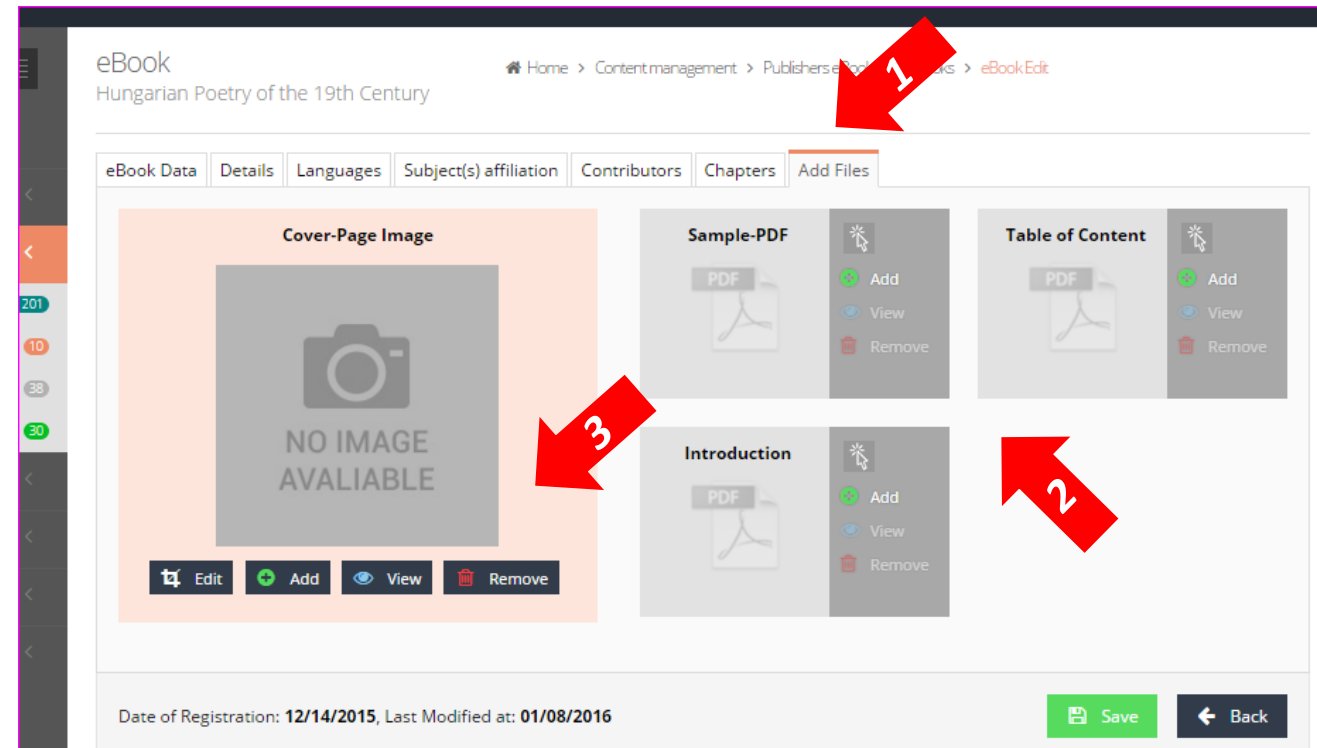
eBook
Hungarian Poetry of the 19th Century

Home > Content management > Publishers eBo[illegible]ks > eBook Edit

1

eBook Data | Details | Languages | Subject(s) affiliation | Contributors | Chapters | Add Files

201
10
38
30

Cover-Page Image

NO IMAGE AVALIABLE

Edit Add View Remove

Sample-PDF
PDF
Add
View
Remove

Table of Content
PDF
Add
View
Remove

Introduction
PDF
Add
View
Remove

3

2

Date of Registration: **12/14/2015**, Last Modified at: **01/08/2016**

Save Back